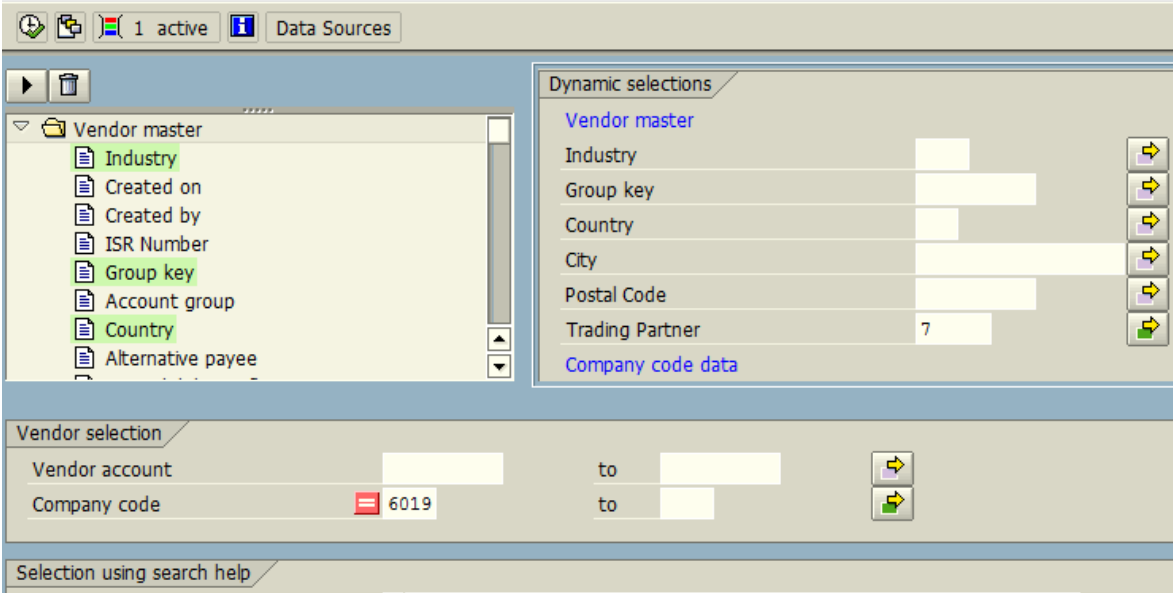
1 active
Data Sources

Vendor master
Industry
Created on
Created by
ISR Number
Group key
Account group
Country
Alternative payee

Dynamic selections
Vendor master
Industry
Group key
Country
City
Postal Code
Trading Partner 7
Company code data

Vendor selection
Vendor account to
Company code 6019 to

Selection using search help